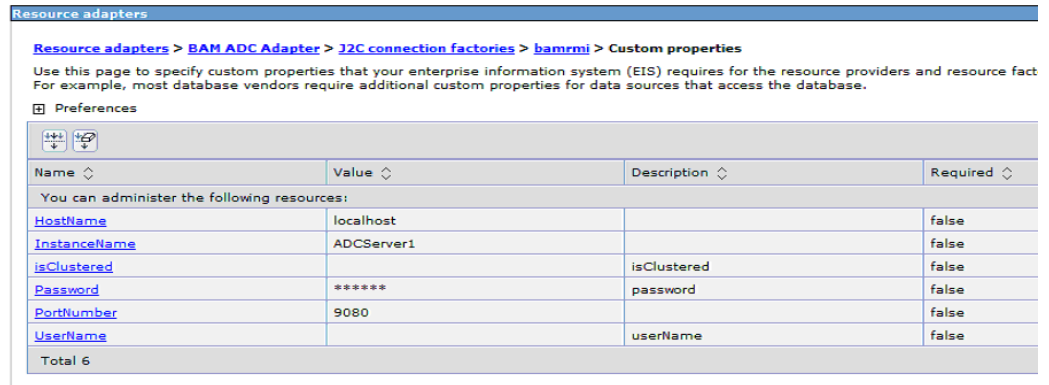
Resource adapters

Resource adapters > BAM ADC Adapter > J2C connection factories > bamrmi > Custom properties

Use this page to specify custom properties that your enterprise information system (EIS) requires for the resource providers and resource fact
For example, most database vendors require additional custom properties for data sources that access the database.

Preferences

| Name | Value | Description | Required |
|---|---|---|---|
| You can administer the following resources: | | | |
| HostName | localhost | | false |
| InstanceName | ADCServer1 | | false |
| isClustered | | isClustered | false |
| Password | ****** | password | false |
| PortNumber | 9080 | | false |
| UserName | | userName | false |
| Total 6 | | | |